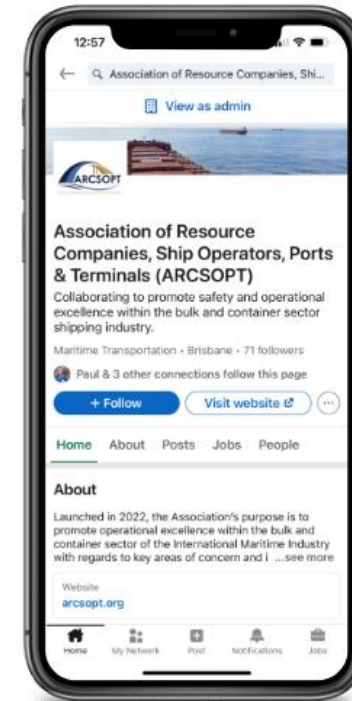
12:57

Association of Resource Companies, Shi...

View as admin

ARCSOPT

Association of Resource Companies, Ship Operators, Ports & Terminals (ARCSOPT)

Collaborating to promote safety and operational excellence within the bulk and container sector shipping industry.

Maritime Transportation · Brisbane · 71 followers

Paul & 3 other connections follow this page

+ Follow

Visit website

Home About Posts Jobs People

About

Launched in 2022, the Association's purpose is to promote operational excellence within the bulk and container sector of the International Maritime Industry with regards to key areas of concern and i ...see more

Website
arcsopt.org

Home My Network Post Notifications Jobs